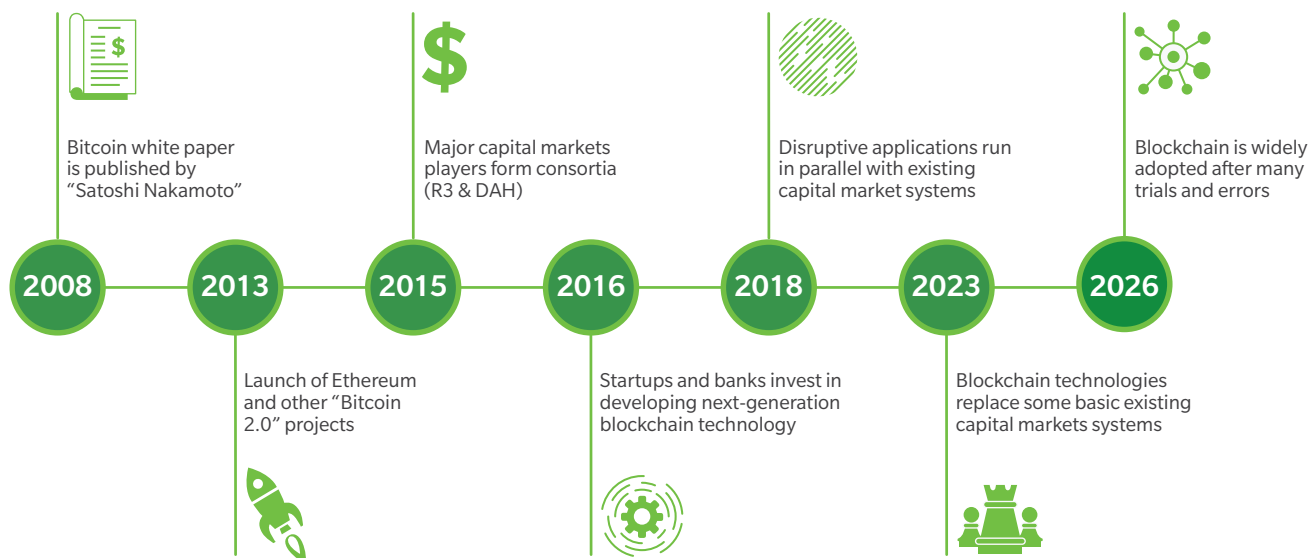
$

Bitcoin white paper is published by "Satoshi Nakamoto"

$

Major capital markets players form consortia (R3 & DAH)

Disruptive applications run in parallel with existing capital market systems

Blockchain is widely adopted after many trials and errors

2008

2013

2015

2016

2018

2023

2026

Launch of Ethereum and other "Bitcoin 2.0" projects

Startups and banks invest in developing next-generation blockchain technology

Blockchain technologies replace some basic existing capital markets systems